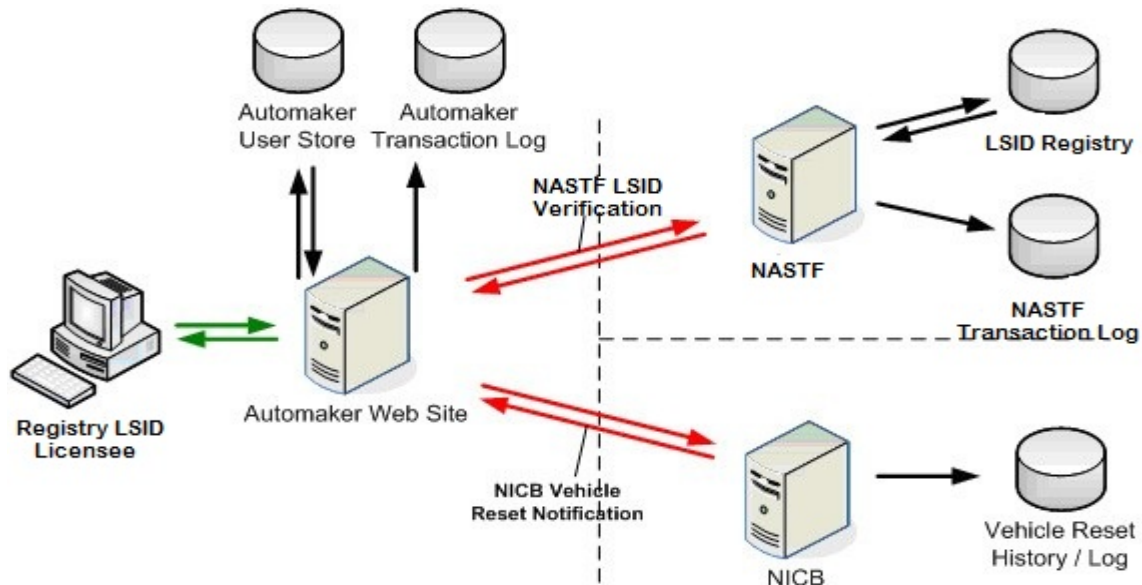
Automaker User Store

Automaker Transaction Log

NASTF LSID Verification

LSID Registry

NASTF

NASTF Transaction Log

Registry LSID Licensee

Automaker Web Site

NICB Vehicle Reset Notification

Vehicle Reset History / Log

NICB